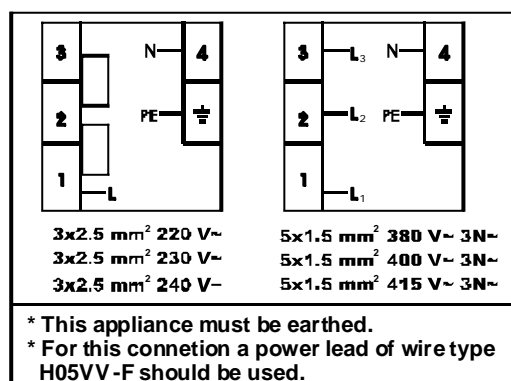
3
2
1
L
N
PE
4

3
L$_3$
2
L$_2$
1
L$_1$
N
PE
4

3x2.5 mm$^2$ 220 V~
3x2.5 mm$^2$ 230 V~
3x2.5 mm$^2$ 240 V~

5x1.5 mm$^2$ 380 V~ 3N~
5x1.5 mm$^2$ 400 V~ 3N~
5x1.5 mm$^2$ 415 V~ 3N~

* This appliance must be earthed.
* For this connetion a power lead of wire type H05VV-F should be used.